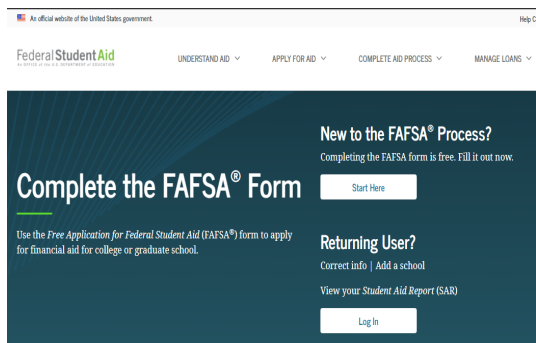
An official website of the United States government.

Help C

Federal Student Aid
An OFFICE of the U.S. DEPARTMENT of EDUCATION

UNDERSTAND AID ⌄ APPLY FOR AID ⌄ COMPLETE AID PROCESS ⌄ MANAGE LOANS ⌄

Complete the FAFSA® Form

Use the *Free Application for Federal Student Aid* (FAFSA®) form to apply for financial aid for college or graduate school.

New to the FAFSA® Process?

Completing the FAFSA form is free. Fill it out now.

Start Here

Returning User?

Correct info | Add a school

View your *Student Aid Report* (SAR)

Log In